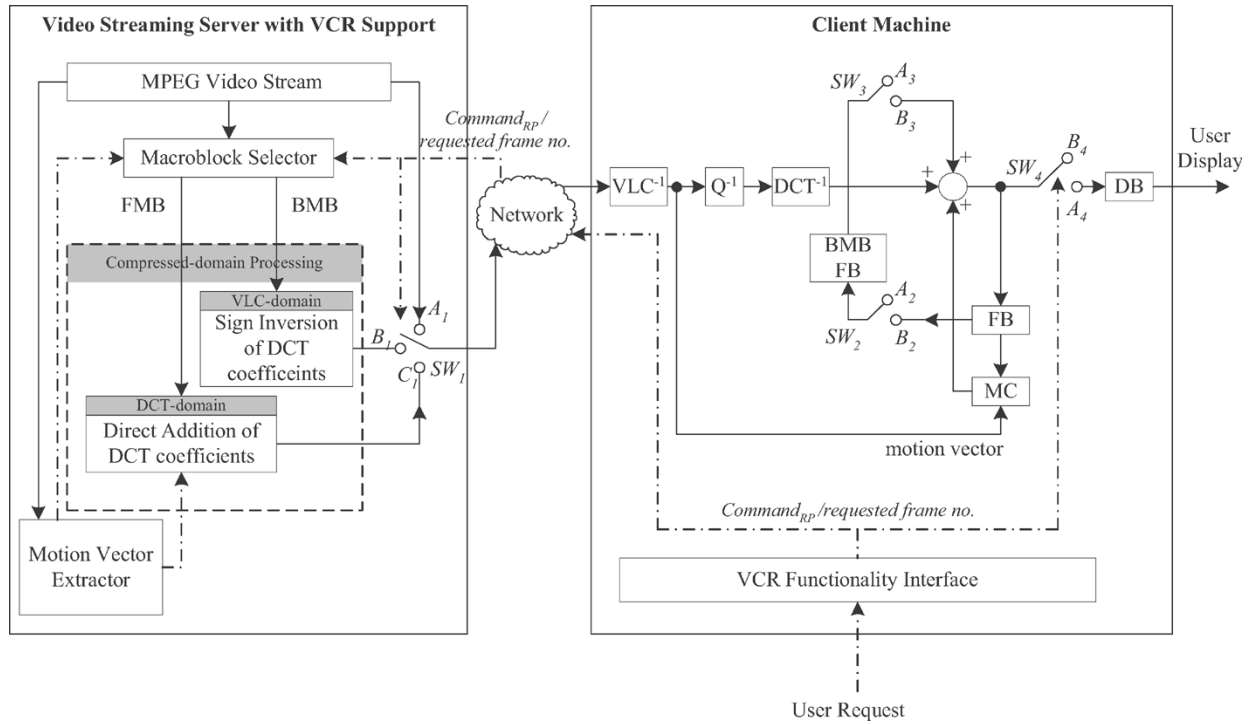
Video Streaming Server with VCR Support

MPEG Video Stream

Macroblock Selector

FMB

BMB

Compressed-domain Processing

VLC-domain

Sign Inversion of DCT coefficeints

DCT-domain

Direct Addition of DCT coefficients

Motion Vector Extractor

$A_1$

$B_1$

$C_1$

$SW_1$

$Command_{RP}$ / requested frame no.

Network

Client Machine

$VLC^{-1}$

$Q^{-1}$

$DCT^{-1}$

$SW_3$

$A_3$

$B_3$

+

+

+

$SW_4$

$B_4$

$A_4$

DB

User Display

BMB FB

$A_2$

$SW_2$

$B_2$

FB

MC

motion vector

$Command_{RP}$/requested frame no.

VCR Functionality Interface

User Request